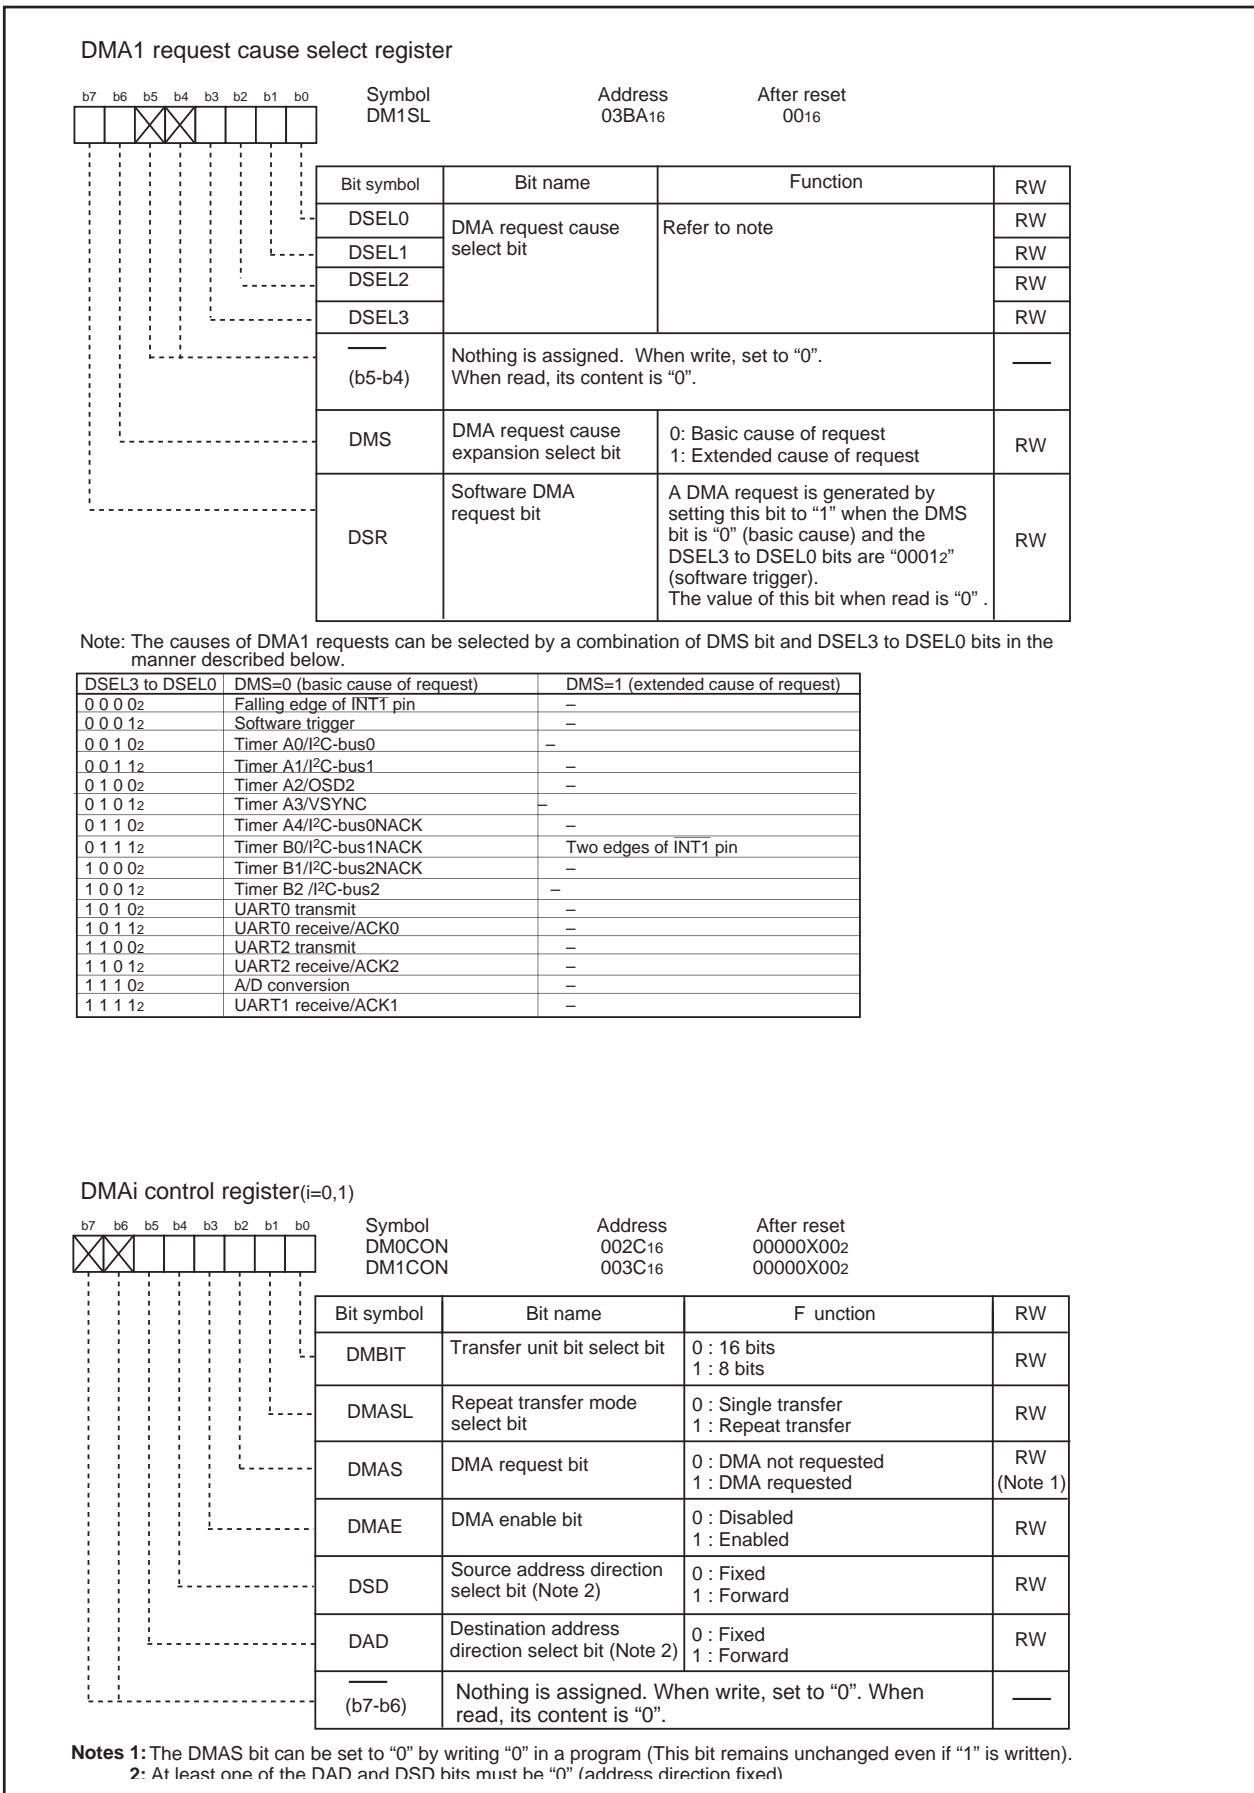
DMA1 request cause select register

b7 b6 b5 b4 b3 b2 b1 b0

Symbol DM1SL

Address $03BA_{16}$

After reset $00_{16}$

| Bit symbol | Bit name | Function | RW |
|---|---|---|---|
| DSEL0 | DMA request cause select bit | Refer to note | RW |
| DSEL1 | | | RW |
| DSEL2 | | | RW |
| DSEL3 | | | RW |
| — (b5-b4) | Nothing is assigned. When write, set to “0”. When read, its content is “0”. | | — |
| DMS | DMA request cause expansion select bit | 0: Basic cause of request 1: Extended cause of request | RW |
| DSR | Software DMA request bit | A DMA request is generated by setting this bit to “1” when the DMS bit is “0” (basic cause) and the DSEL3 to DSEL0 bits are “$0001_2$” (software trigger). The value of this bit when read is “0” . | RW |

Note: The causes of DMA1 requests can be selected by a combination of DMS bit and DSEL3 to DSEL0 bits in the manner described below.

| DSEL3 to DSEL0 | DMS=0 (basic cause of request) | DMS=1 (extended cause of request) |
|---|---|---|
| $0000_2$ | Falling edge of $\overline{INT1}$ pin | – |
| $0001_2$ | Software trigger | – |
| $0010_2$ | Timer A0/I$^2$C-bus0 | – |
| $0011_2$ | Timer A1/I$^2$C-bus1 | – |
| $0100_2$ | Timer A2/OSD2 | – |
| $0101_2$ | Timer A3/VSYNC | – |
| $0110_2$ | Timer A4/I$^2$C-bus0NACK | – |
| $0111_2$ | Timer B0/I$^2$C-bus1NACK | Two edges of $\overline{INT1}$ pin |
| $1000_2$ | Timer B1/I$^2$C-bus2NACK | – |
| $1001_2$ | Timer B2 /I$^2$C-bus2 | – |
| $1010_2$ | UART0 transmit | – |
| $1011_2$ | UART0 receive/ACK0 | – |
| $1100_2$ | UART2 transmit | – |
| $1101_2$ | UART2 receive/ACK2 | – |
| $1110_2$ | A/D conversion | – |
| $1111_2$ | UART1 receive/ACK1 | – |

DMAi control register(i=0,1)

b7 b6 b5 b4 b3 b2 b1 b0

Symbol DM0CON DM1CON

Address $002C_{16}$ $003C_{16}$

After reset $00000X00_2$ $00000X00_2$

| Bit symbol | Bit name | F unction | RW |
|---|---|---|---|
| DMBIT | Transfer unit bit select bit | 0 : 16 bits 1 : 8 bits | RW |
| DMASL | Repeat transfer mode select bit | 0 : Single transfer 1 : Repeat transfer | RW |
| DMAS | DMA request bit | 0 : DMA not requested 1 : DMA requested | RW (Note 1) |
| DMAE | DMA enable bit | 0 : Disabled 1 : Enabled | RW |
| DSD | Source address direction select bit (Note 2) | 0 : Fixed 1 : Forward | RW |
| DAD | Destination address direction select bit (Note 2) | 0 : Fixed 1 : Forward | RW |
| — (b7-b6) | Nothing is assigned. When write, set to “0”. When read, its content is “0”. | | — |

Notes 1: The DMAS bit can be set to “0” by writing “0” in a program (This bit remains unchanged even if “1” is written).
2: At least one of the DAD and DSD bits must be “0” (address direction fixed).